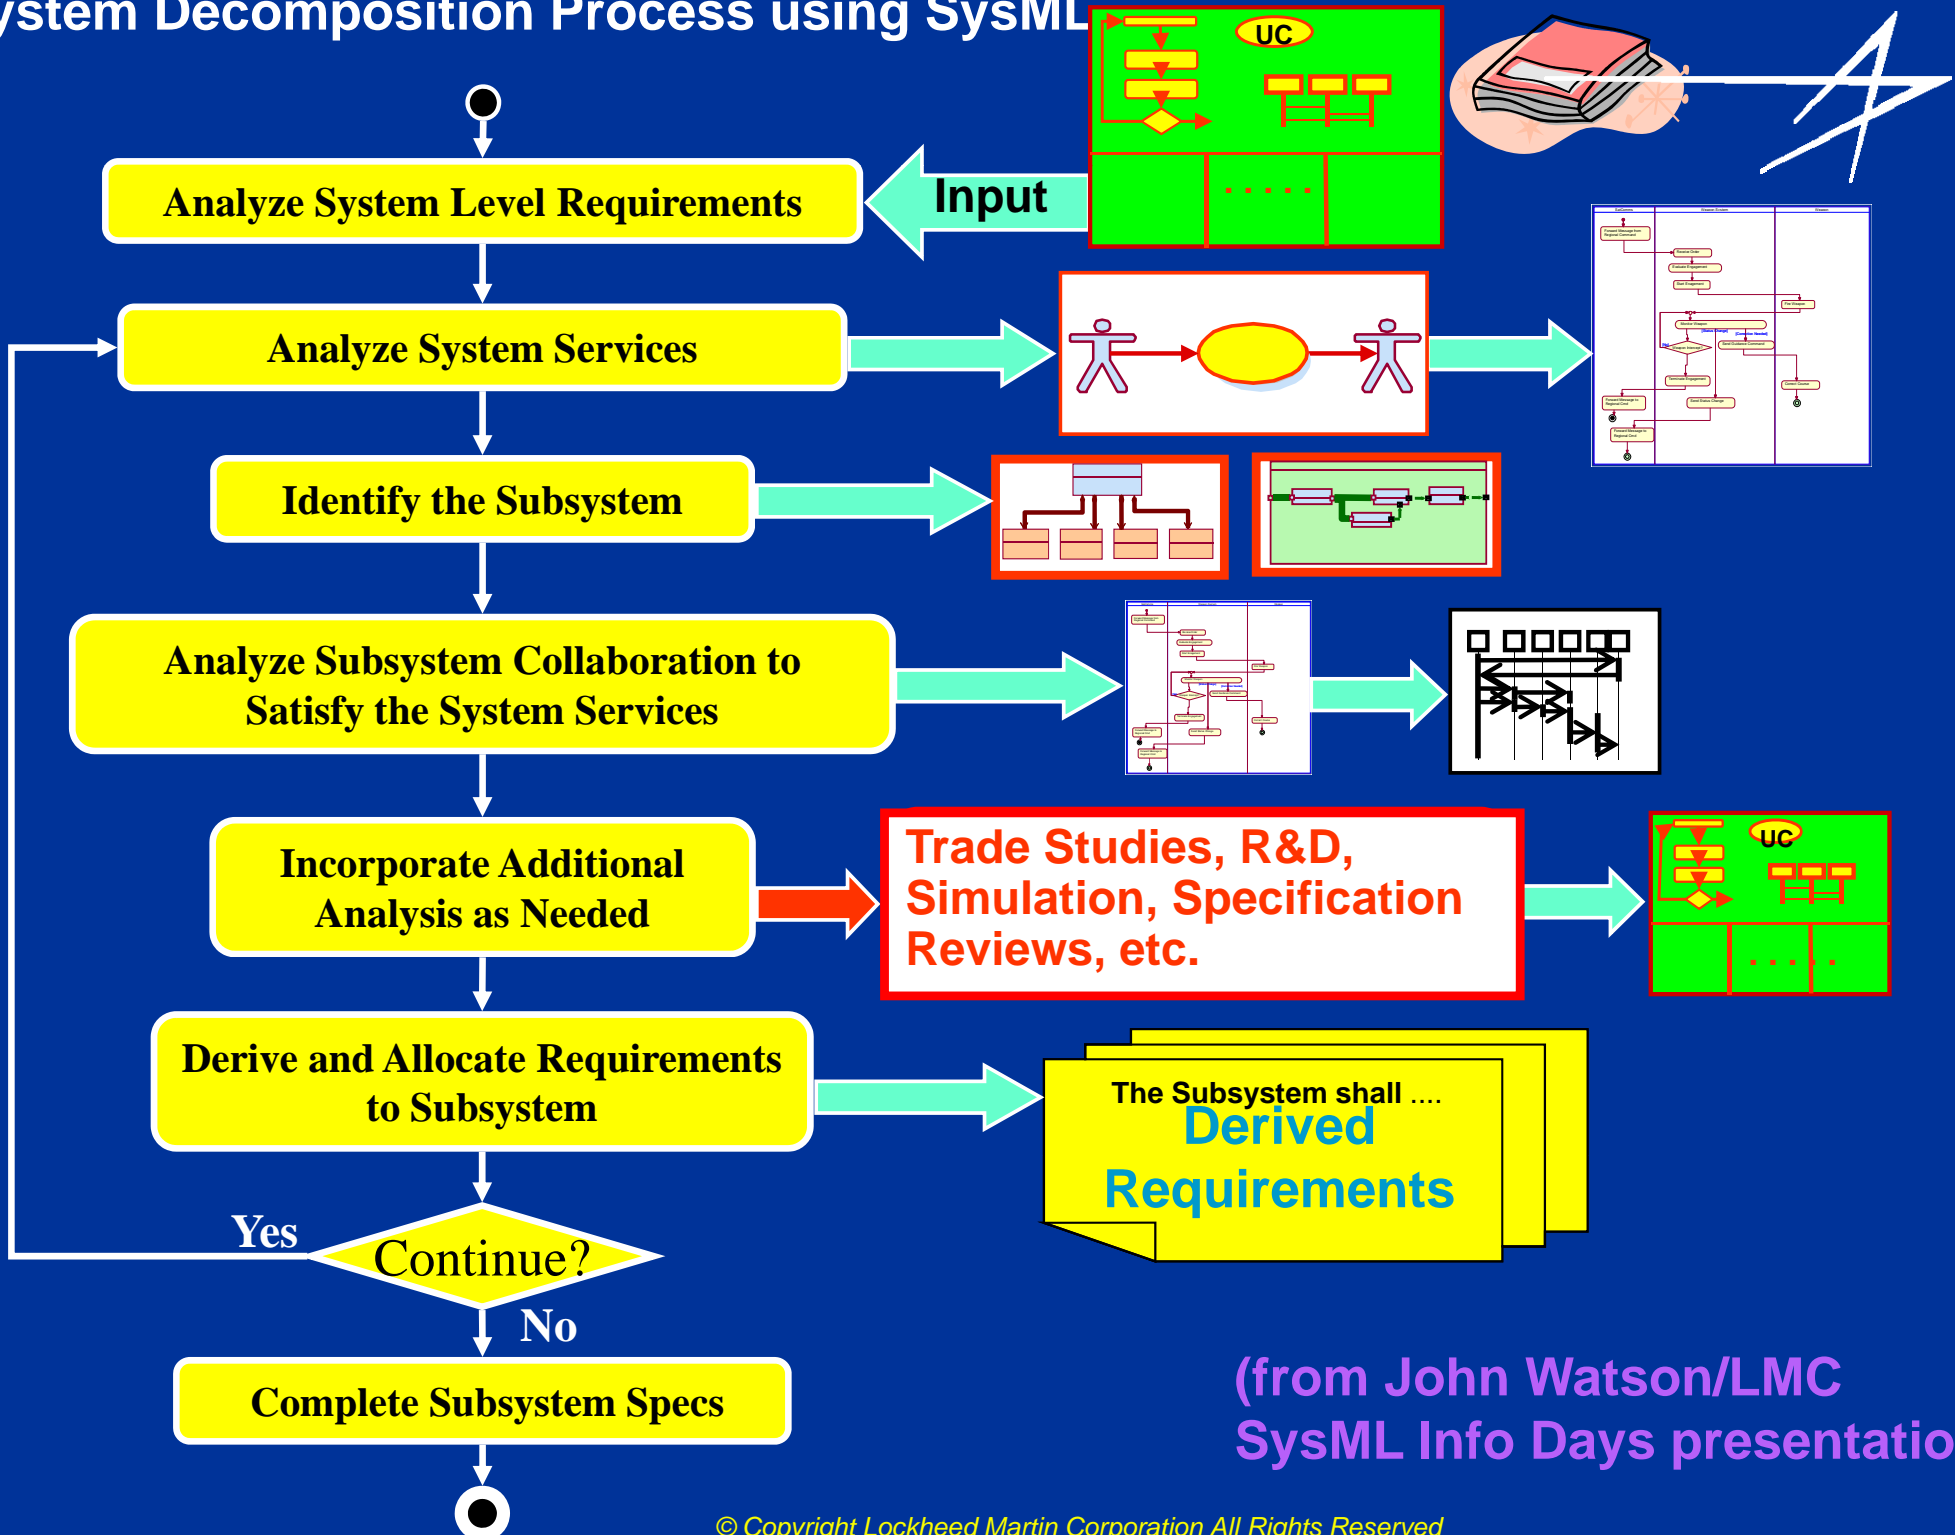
ystem Decomposition Process using SysML

UC

Input

Analyze System Level Requirements

Analyze System Services

Identify the Subsystem

Analyze Subsystem Collaboration to Satisfy the System Services

Incorporate Additional Analysis as Needed

Trade Studies, R&D, Simulation, Specification Reviews, etc.

UC

Derive and Allocate Requirements to Subsystem

The Subsystem shall ....
Derived
Requirements

Yes

Continue?

No

Complete Subsystem Specs

(from John Watson/LMC SysML Info Days presentatio

© Copyright Lockheed Martin Corporation All Rights Reserved